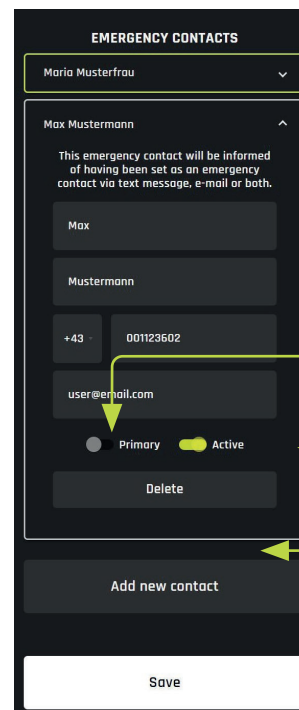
EMERGENCY CONTACTS

Maria Musterfrau

Max Mustermann

This emergency contact will be informed of having been set as an emergency contact via text message, e-mail or both.

Max

Mustermann

+43

001123602

user@email.com

Primary

Active

Delete

Add new contact

Save